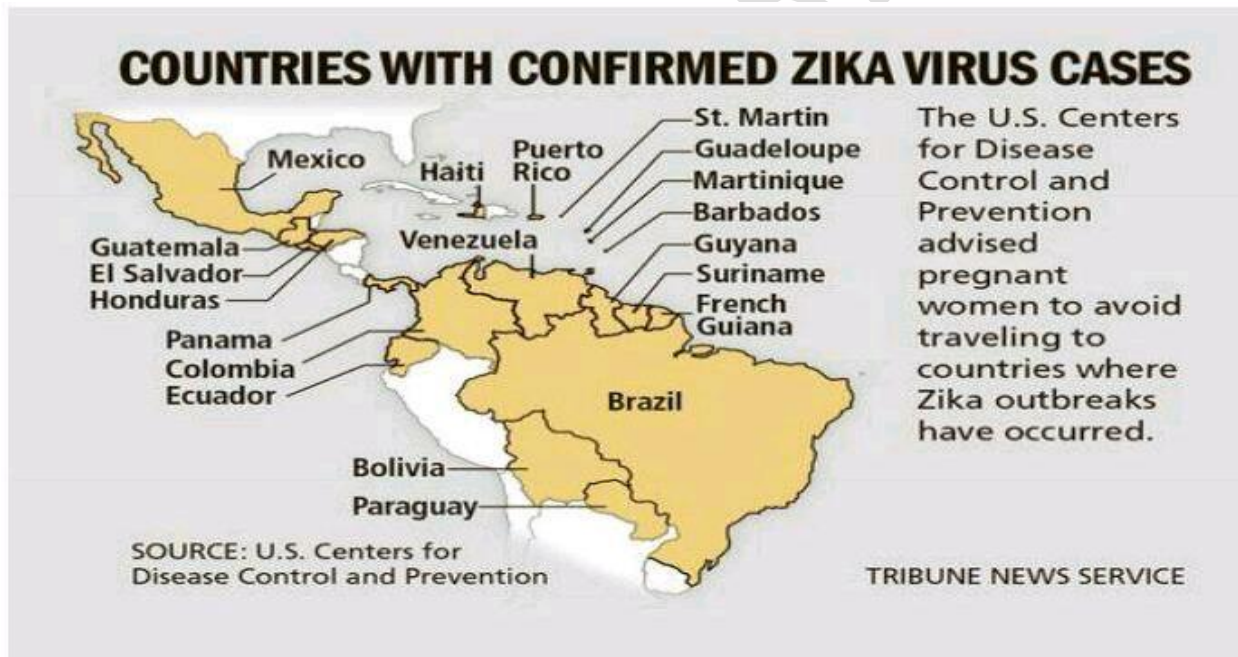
COUNTRIES WITH CONFIRMED ZIKA VIRUS CASES

Mexico
Haiti
Puerto Rico
St. Martin
Guadeloupe
Martinique
Barbados
Guyana
Suriname
French Guiana
Guatemala
El Salvador
Honduras
Venezuela
Panama
Colombia
Ecuador
Brazil
Bolivia
Paraguay

The U.S. Centers for Disease Control and Prevention advised pregnant women to avoid traveling to countries where Zika outbreaks have occurred.

SOURCE: U.S. Centers for Disease Control and Prevention

TRIBUNE NEWS SERVICE